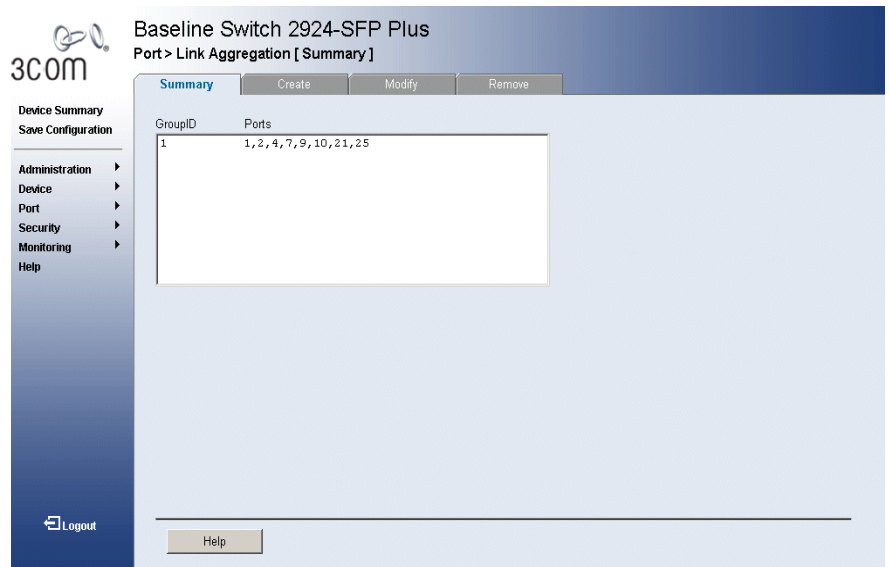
3com

Baseline Switch 2924-SFP Plus
Port > Link Aggregation [ Summary ]

Summary
Create
Modify
Remove

Device Summary
Save Configuration

Administration
Device
Port
Security
Monitoring
Help

| GroupID | Ports |
|---|---|
| 1 | 1,2,4,7,9,10,21,25 |

Logout

Help